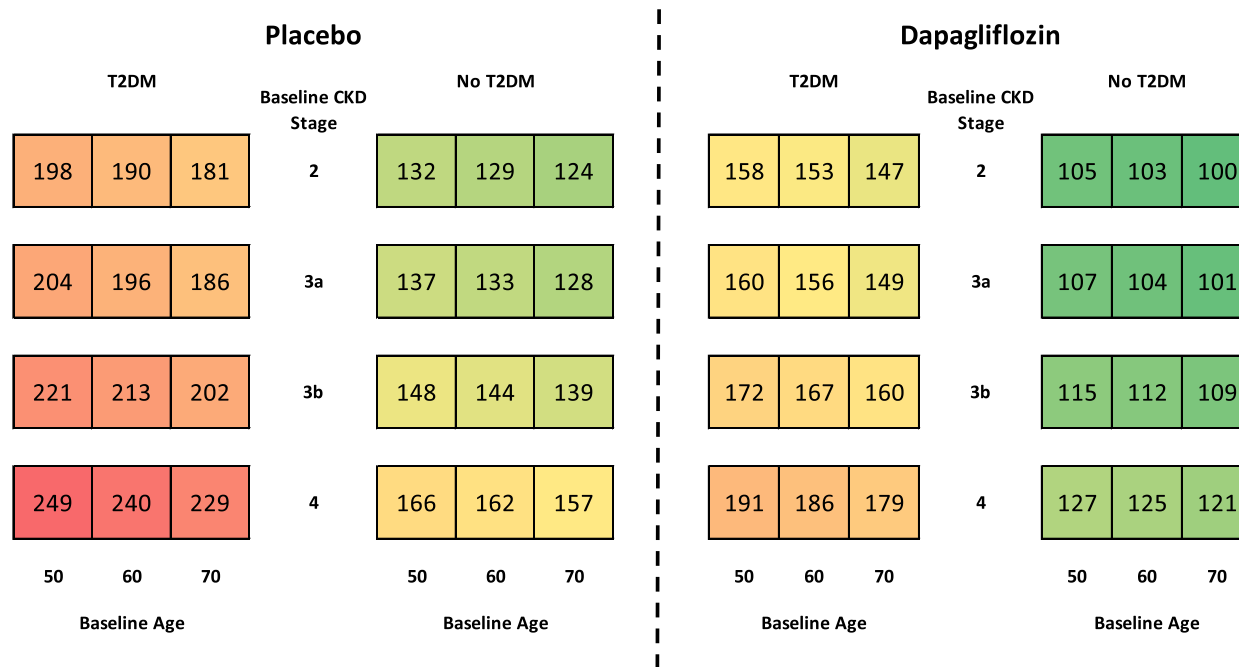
Placebo

T2DM

Baseline CKD Stage

No T2DM

| 198 | 190 | 181 |
|---|---|---|
| 204 | 196 | 186 |
| 221 | 213 | 202 |
| 249 | 240 | 229 |
| 50 | 60 | 70 |

Baseline Age

2

3a

3b

4

| 132 | 129 | 124 |
|---|---|---|
| 137 | 133 | 128 |
| 148 | 144 | 139 |
| 166 | 162 | 157 |
| 50 | 60 | 70 |

Baseline Age

Dapagliflozin

T2DM

Baseline CKD Stage

No T2DM

| 158 | 153 | 147 |
|---|---|---|
| 160 | 156 | 149 |
| 172 | 167 | 160 |
| 191 | 186 | 179 |
| 50 | 60 | 70 |

Baseline Age

2

3a

3b

4

| 105 | 103 | 100 |
|---|---|---|
| 107 | 104 | 101 |
| 115 | 112 | 109 |
| 127 | 125 | 121 |
| 50 | 60 | 70 |

Baseline Age